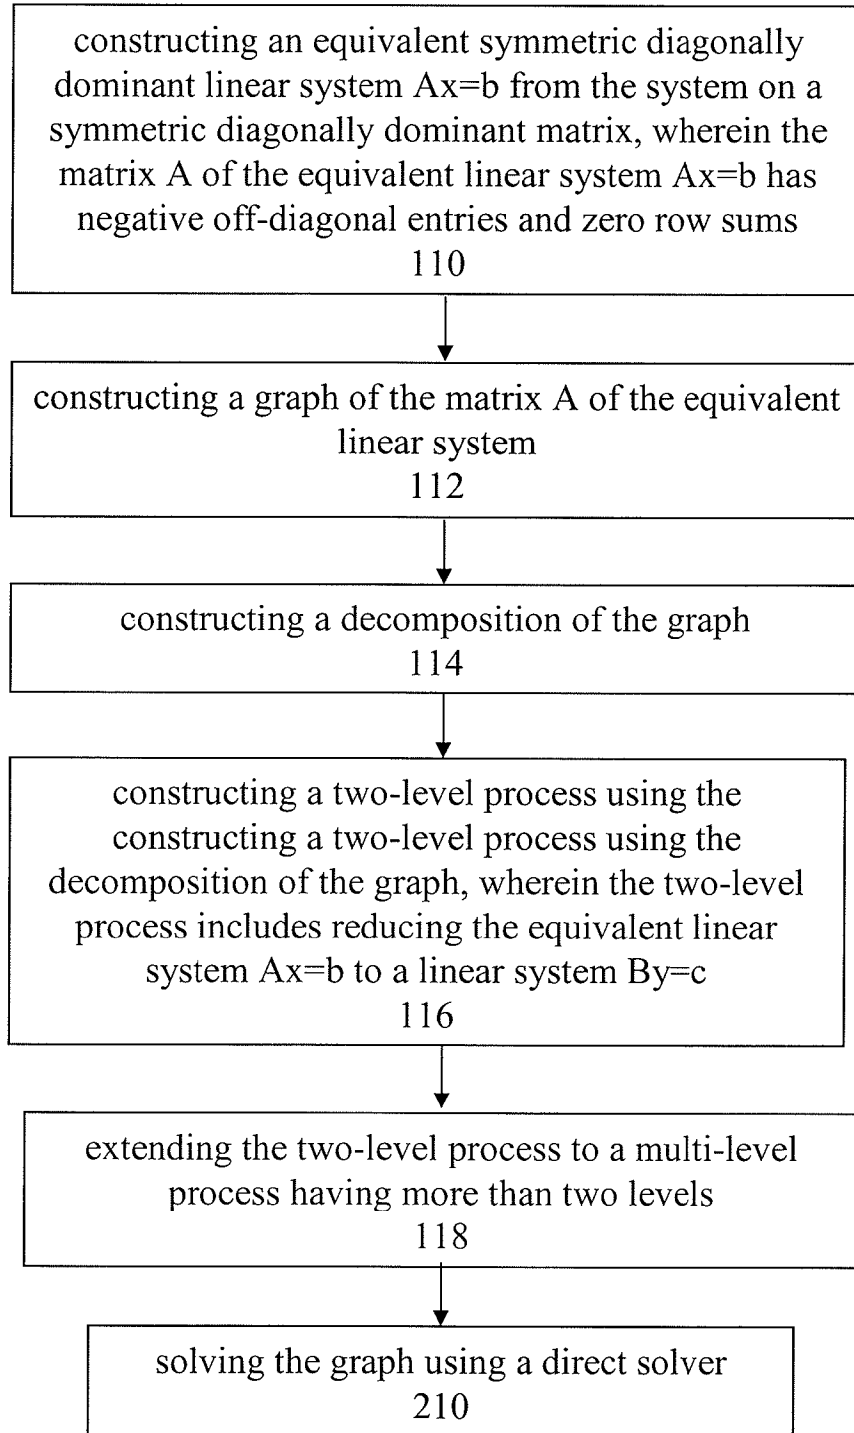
constructing an equivalent symmetric diagonally dominant linear system Ax=b from the system on a symmetric diagonally dominant matrix, wherein the matrix A of the equivalent linear system Ax=b has negative off-diagonal entries and zero row sums
110

constructing a graph of the matrix A of the equivalent linear system
112

constructing a decomposition of the graph
114

constructing a two-level process using the constructing a two-level process using the decomposition of the graph, wherein the two-level process includes reducing the equivalent linear system Ax=b to a linear system By=c
116

extending the two-level process to a multi-level process having more than two levels
118

solving the graph using a direct solver
210